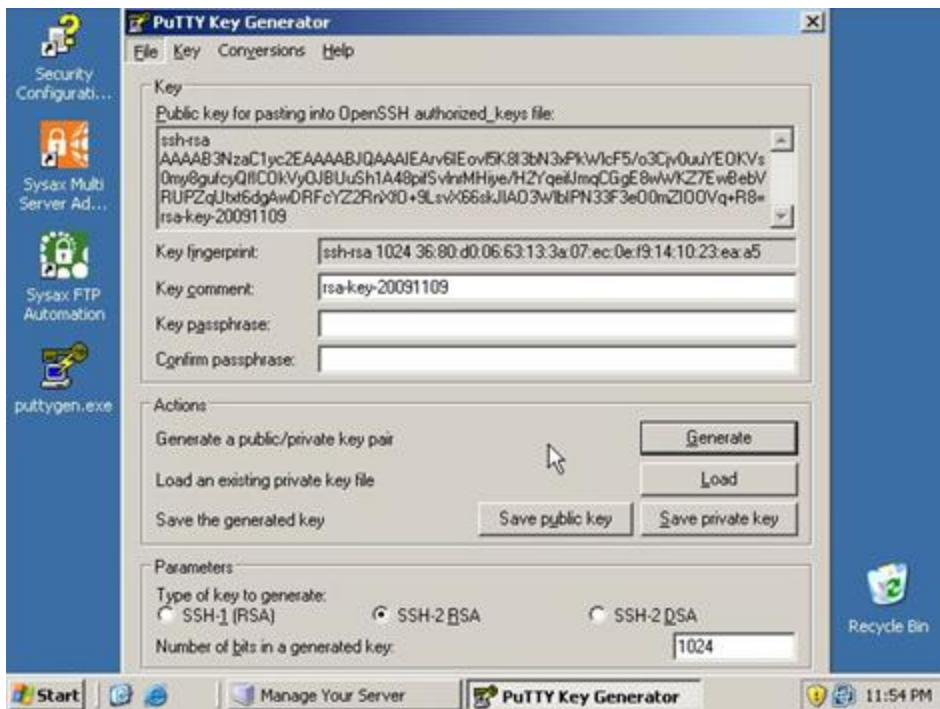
Security Configurati...

Sysax Multi Server Ad...

Sysax FTP Automation

puttygen.exe

PuTTY Key Generator

File Key Conversions Help

Key

Public key for pasting into OpenSSH authorized_keys file:

ssh-rsa AAAAB3NzaC1yc2EAAAABJQAAAIEArv6lEovl5K8I3bN3xPkWlcF5/o3Cjv0uuYEOKVs0my8gufcyQflCOkVyOJBUuSh1A48pifSvlnrMHiye/HZYqeilJmqCGgE8wWKZ7EwBebVRUPZqUtxt6dgAwDRFcYZ2RnXf0+9LsvX66skJlAO3WlblPN33F3e00mZlOOVq+R8= rsa-key-20091109

Key fingerprint: ssh-rsa 1024 36:80:d0:06:63:13:3a:07:ec:0e:f9:14:10:23:ea:a5

Key comment: rsa-key-20091109

Key passphrase:

Confirm passphrase:

Actions

Generate a public/private key pair

Generate

Load an existing private key file

Load

Save the generated key

Save public key

Save private key

Parameters

Type of key to generate:

SSH-1 (RSA) SSH-2 RSA SSH-2 DSA

Number of bits in a generated key: 1024

Recycle Bin

Start

Manage Your Server

PuTTY Key Generator

11:54 PM